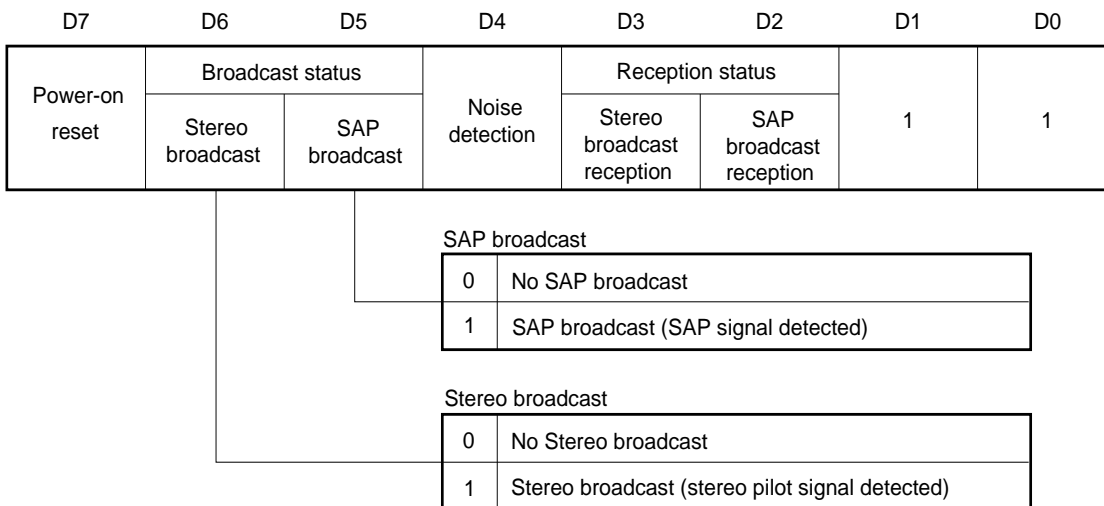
| D7 | D6 | D5 | D4 | D3 | D2 | D1 | D0 |
|---|---|---|---|---|---|---|---|
| Power-on reset | Broadcast status: Stereo broadcast | Broadcast status: SAP broadcast | Noise detection | Reception status: Stereo broadcast reception | Reception status: SAP broadcast reception | 1 | 1 |

SAP broadcast

| | |
|---|---|
| 0 | No SAP broadcast |
| 1 | SAP broadcast (SAP signal detected) |

Stereo broadcast

| | |
|---|---|
| 0 | No Stereo broadcast |
| 1 | Stereo broadcast (stereo pilot signal detected) |